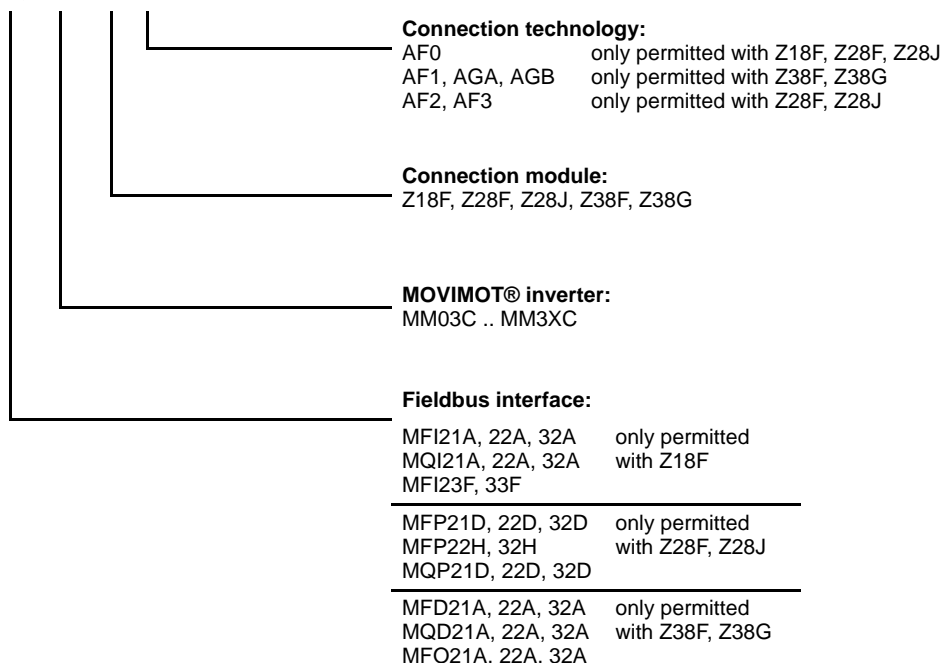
**Connection technology:**

| | |
|---|---|
| AF0 | only permitted with Z18F, Z28F, Z28J |
| AF1, AGA, AGB | only permitted with Z38F, Z38G |
| AF2, AF3 | only permitted with Z28F, Z28J |

**Connection module:**
Z18F, Z28F, Z28J, Z38F, Z38G

**MOVIMOT® inverter:**
MM03C .. MM3XC

**Fieldbus interface:**

| | |
|---|---|
| MFI21A, 22A, 32A<br>MQI21A, 22A, 32A<br>MFI23F, 33F | only permitted with Z18F |
| MFP21D, 22D, 32D<br>MFP22H, 32H<br>MQP21D, 22D, 32D | only permitted with Z28F, Z28J |
| MFD21A, 22A, 32A<br>MQD21A, 22A, 32A<br>MFO21A, 22A, 32A | only permitted with Z38F, Z38G |